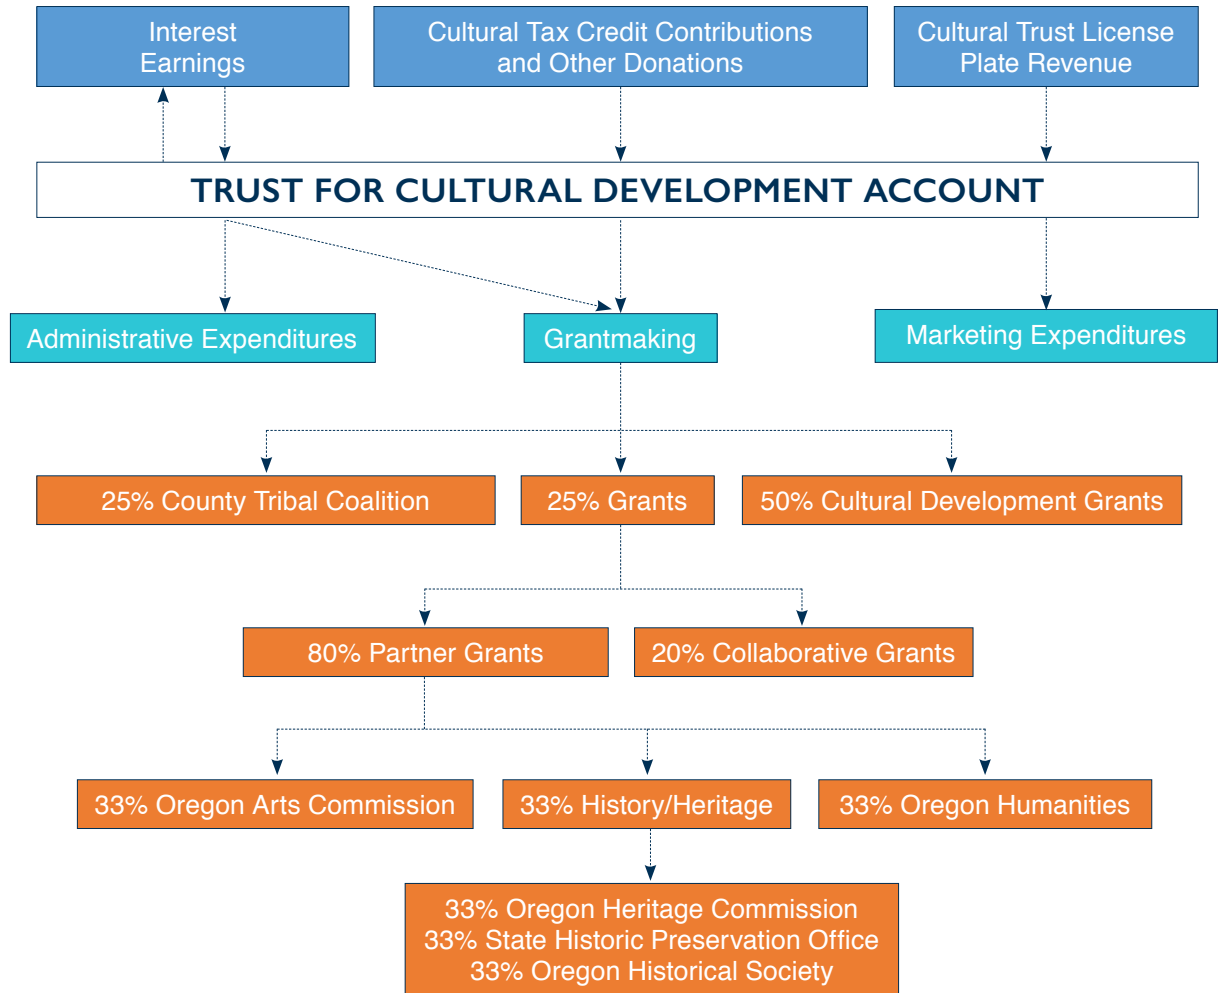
Interest Earnings

Cultural Tax Credit Contributions and Other Donations

Cultural Trust License Plate Revenue

TRUST FOR CULTURAL DEVELOPMENT ACCOUNT

Administrative Expenditures

Grantmaking

Marketing Expenditures

25% County Tribal Coalition

25% Grants

50% Cultural Development Grants

80% Partner Grants

20% Collaborative Grants

33% Oregon Arts Commission

33% History/Heritage

33% Oregon Humanities

33% Oregon Heritage Commission
33% State Historic Preservation Office
33% Oregon Historical Society